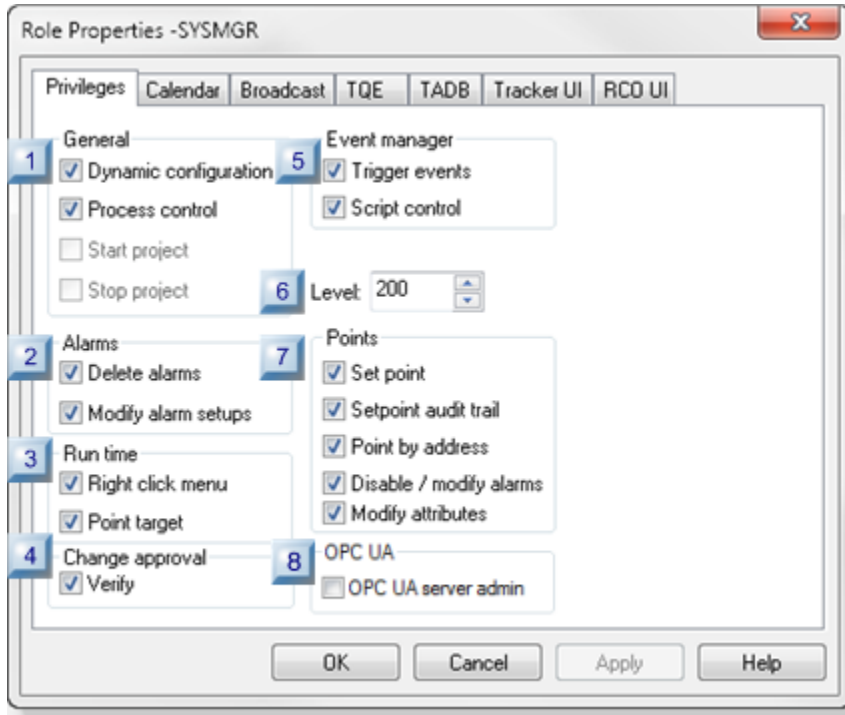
Role Properties -SYSMGR

Privileges | Calendar | Broadcast | TQE | TADB | Tracker UI | RCO UI

1
General
Dynamic configuration
Process control
Start project
Stop project

5
Event manager
Trigger events
Script control

6 Level: 200

2
Alarms
Delete alarms
Modify alarm setups

7
Points
Set point
Setpoint audit trail
Point by address
Disable / modify alarms
Modify attributes

3
Run time
Right click menu
Point target

4
Change approval
Verify

8
OPC UA
OPC UA server admin

OK | Cancel | Apply | Help